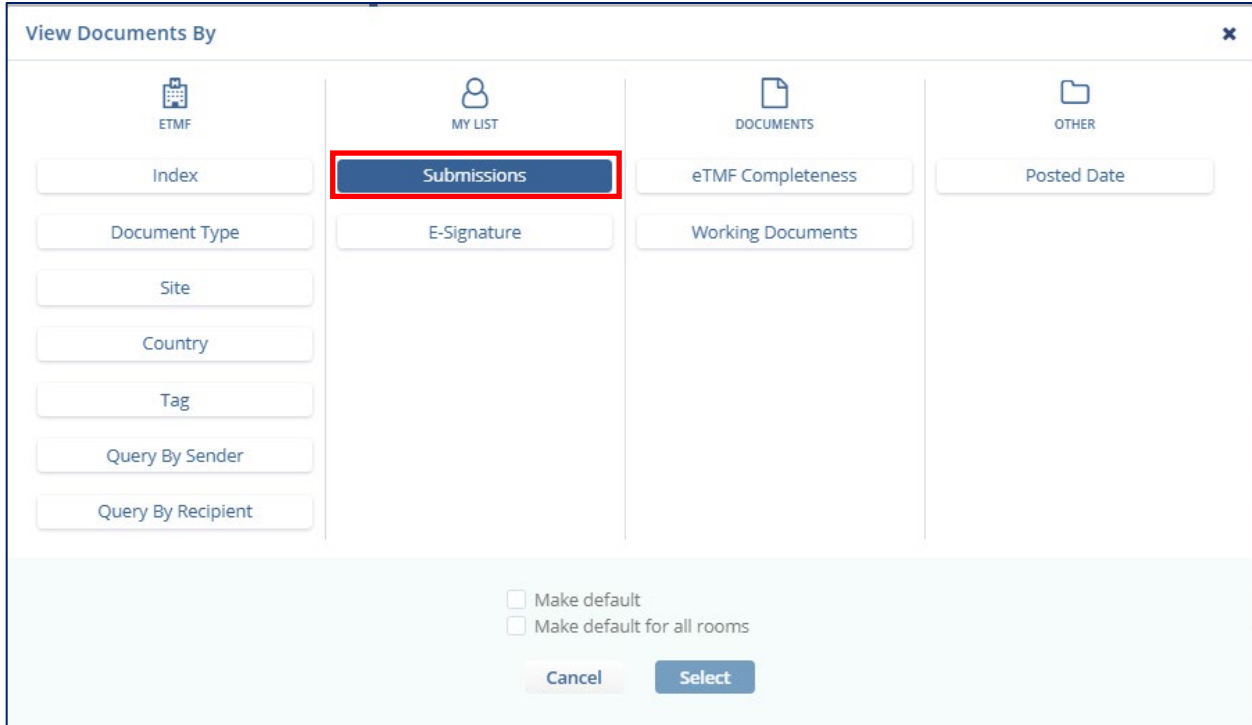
View Documents By

×

ETMF

Index

Document Type

Site

Country

Tag

Query By Sender

Query By Recipient

MY LIST

Submissions

E-Signature

DOCUMENTS

eTMF Completeness

Working Documents

OTHER

Posted Date

Make default

Make default for all rooms

Cancel

Select